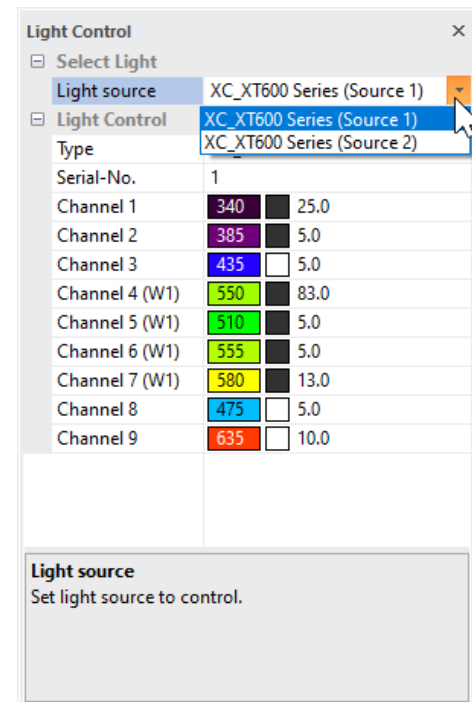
Light Control ×

⊟ Select Light

| Light source | XC_XT600 Series (Source 1) |
|---|---|

XC_XT600 Series (Source 1)
XC_XT600 Series (Source 2)

⊟ Light Control

| Type | |
|---|---|
| Serial-No. | 1 |
| Channel 1 | 340 25.0 |
| Channel 2 | 385 5.0 |
| Channel 3 | 435 5.0 |
| Channel 4 (W1) | 550 83.0 |
| Channel 5 (W1) | 510 5.0 |
| Channel 6 (W1) | 555 5.0 |
| Channel 7 (W1) | 580 13.0 |
| Channel 8 | 475 5.0 |
| Channel 9 | 635 10.0 |

Light source
Set light source to control.